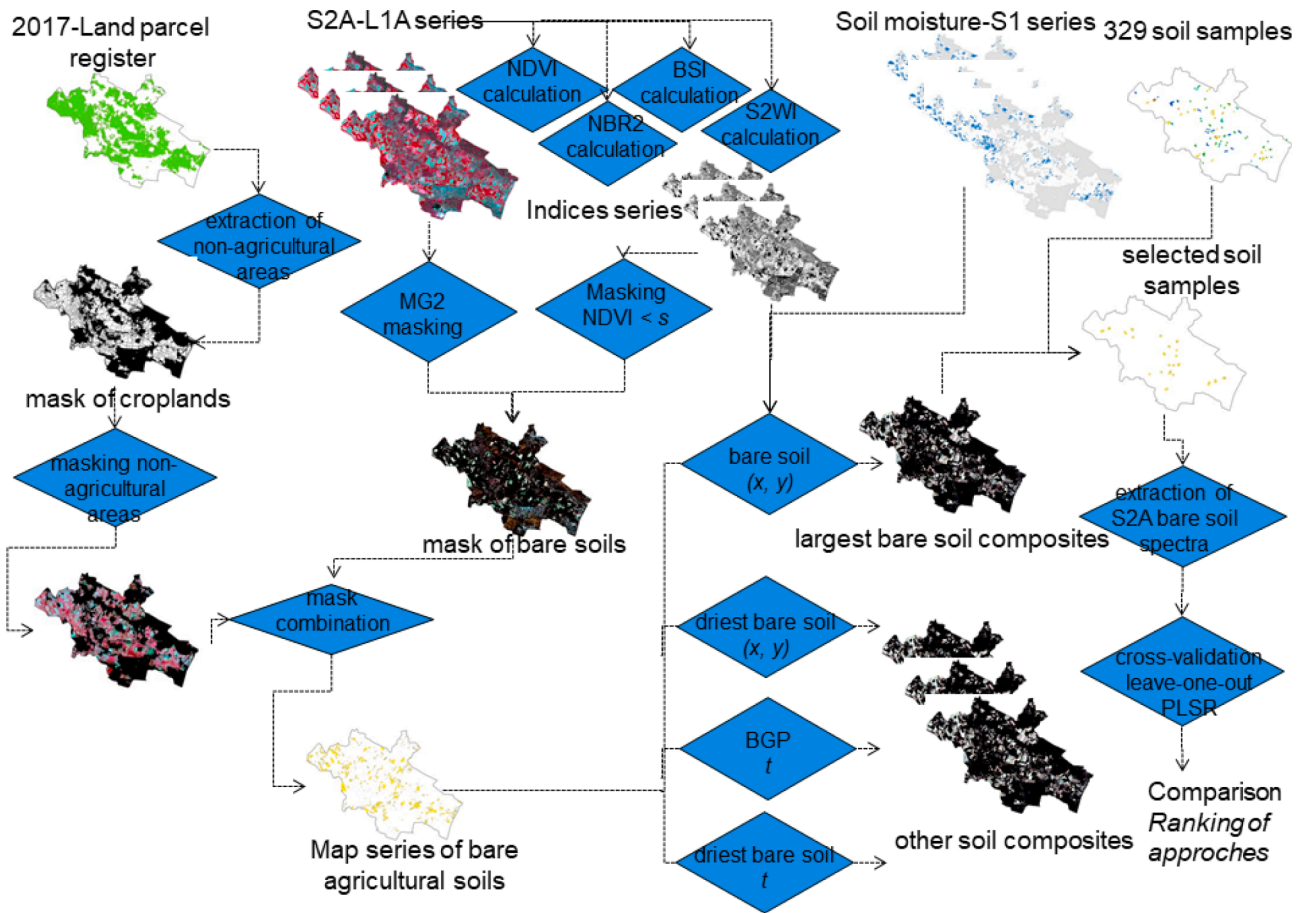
2017-Land parcel register

S2A-L1A series

NDVI calculation

BSI calculation

NBR2 calculation

S2WI calculation

Soil moisture-S1 series

329 soil samples

Indices series

extraction of non-agricultural areas

MG2 masking

Masking NDVI < $s$

selected soil samples

mask of croplands

masking non-agricultural areas

bare soil $(x, y)$

largest bare soil composites

mask of bare soils

extraction of S2A bare soil spectra

mask combination

driest bare soil $(x, y)$

cross-validation leave-one-out PLSR

BGP $t$

Comparison *Ranking of approches*

Map series of bare agricultural soils

driest bare soil $t$

other soil composites